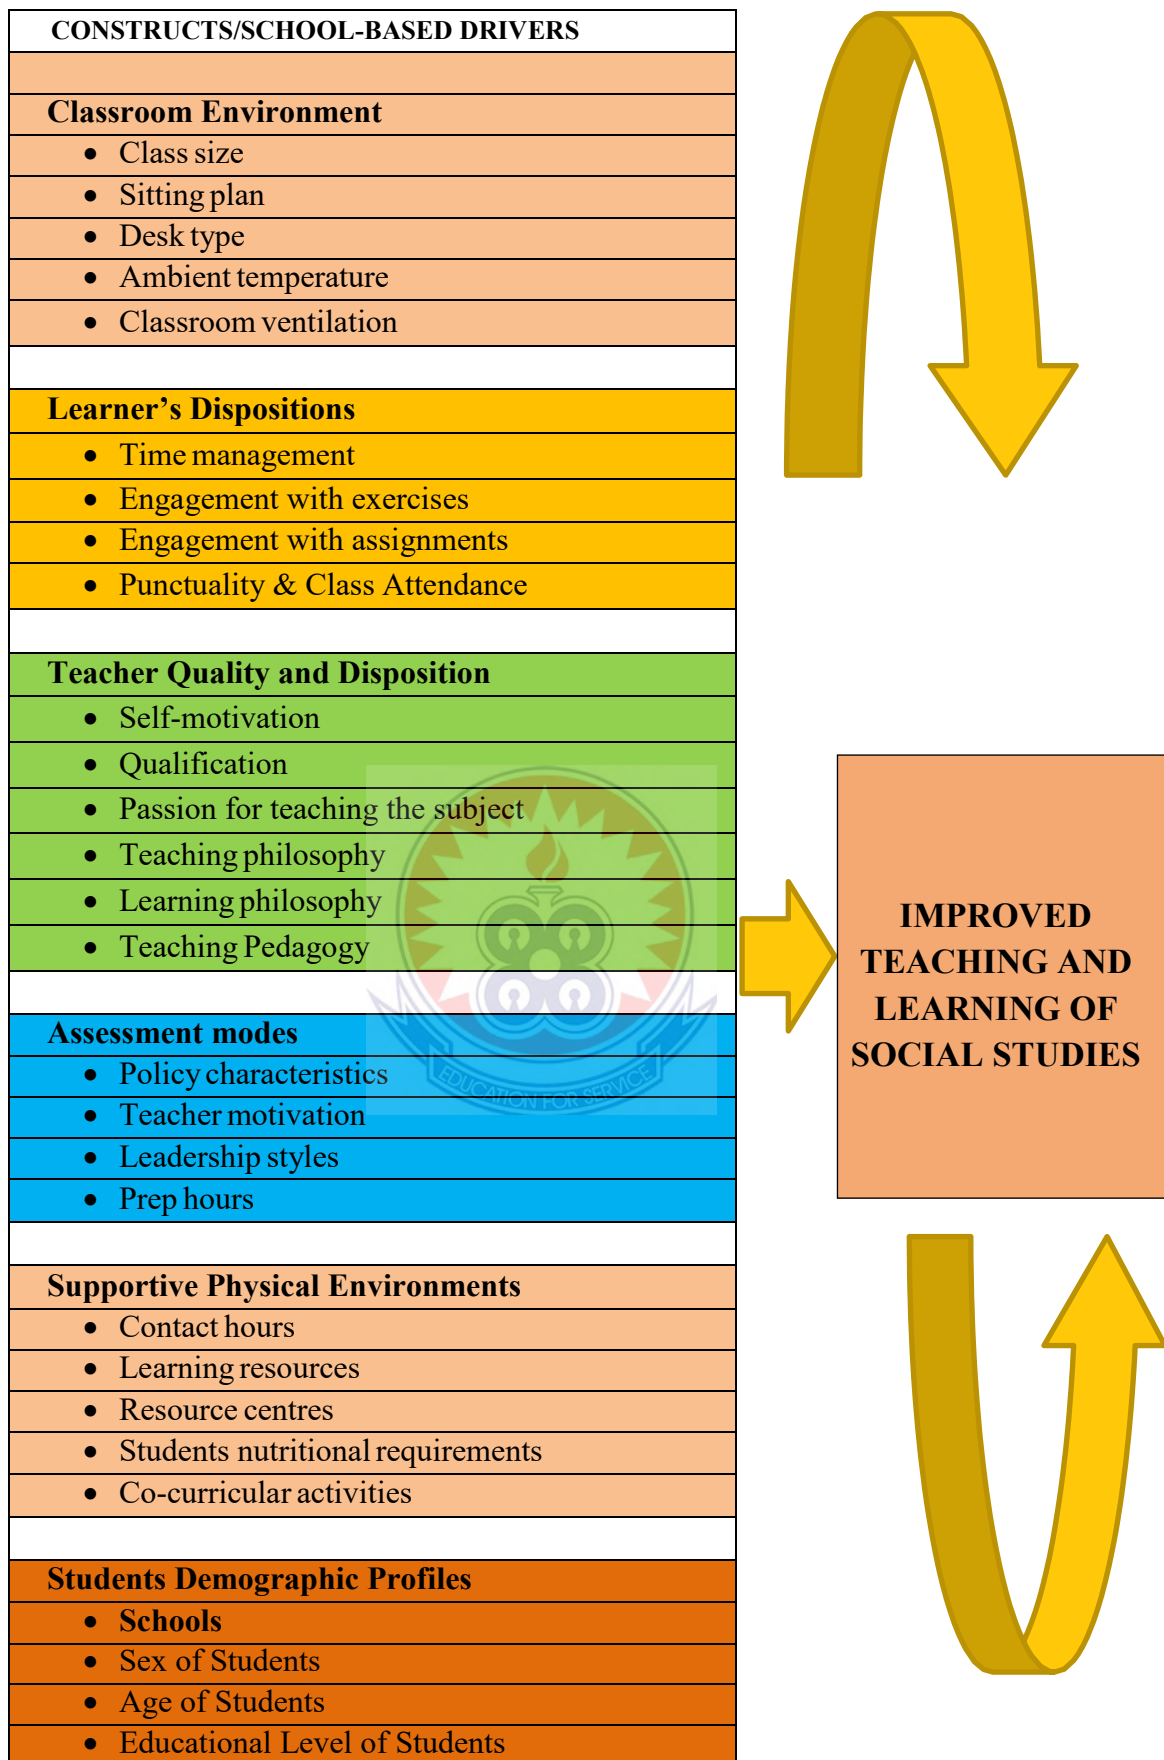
CONSTRUCTS/SCHOOL-BASED DRIVERS

Classroom Environment
- Class size
- Sitting plan
- Desk type
- Ambient temperature
- Classroom ventilation

Learner's Dispositions
- Time management
- Engagement with exercises
- Engagement with assignments
- Punctuality & Class Attendance

Teacher Quality and Disposition
- Self-motivation
- Qualification
- Passion for teaching the subject
- Teaching philosophy
- Learning philosophy
- Teaching Pedagogy

Assessment modes
- Policy characteristics
- Teacher motivation
- Leadership styles
- Prep hours

Supportive Physical Environments
- Contact hours
- Learning resources
- Resource centres
- Students nutritional requirements
- Co-curricular activities

Students Demographic Profiles
- Schools
- Sex of Students
- Age of Students
- Educational Level of Students

IMPROVED TEACHING AND LEARNING OF SOCIAL STUDIES

EDUCATION FOR SERVICE